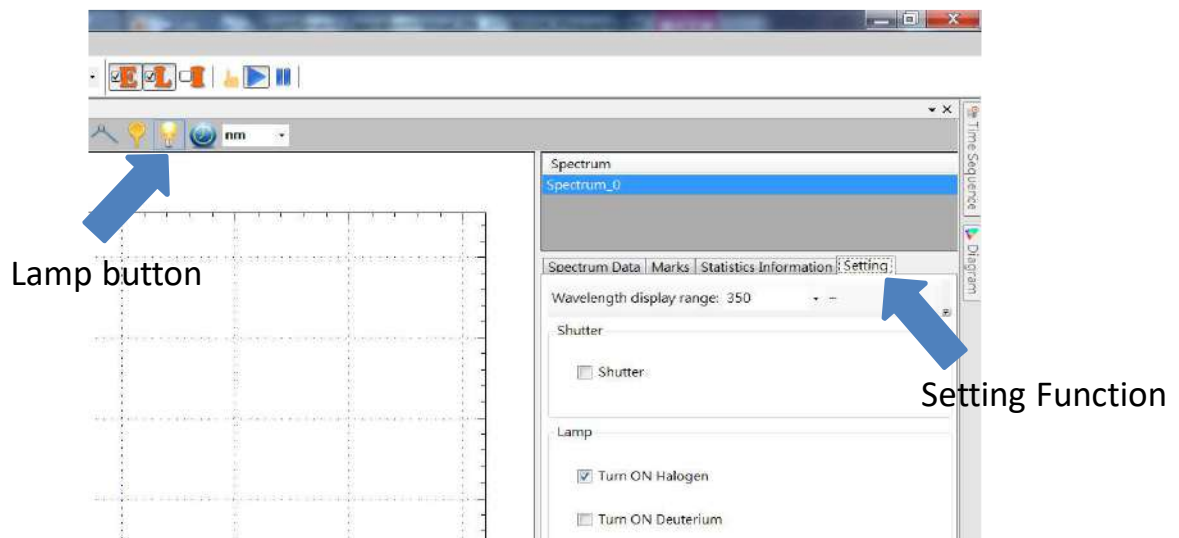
E L

nm

Spectrum
Spectrum_0

Time Sequence
Diagram

Lamp button

Spectrum Data | Marks | Statistics Information | Setting

Wavelength display range: 350

Shutter

Shutter

Setting Function

Lamp

Turn ON Halogen

Turn ON Deuterium